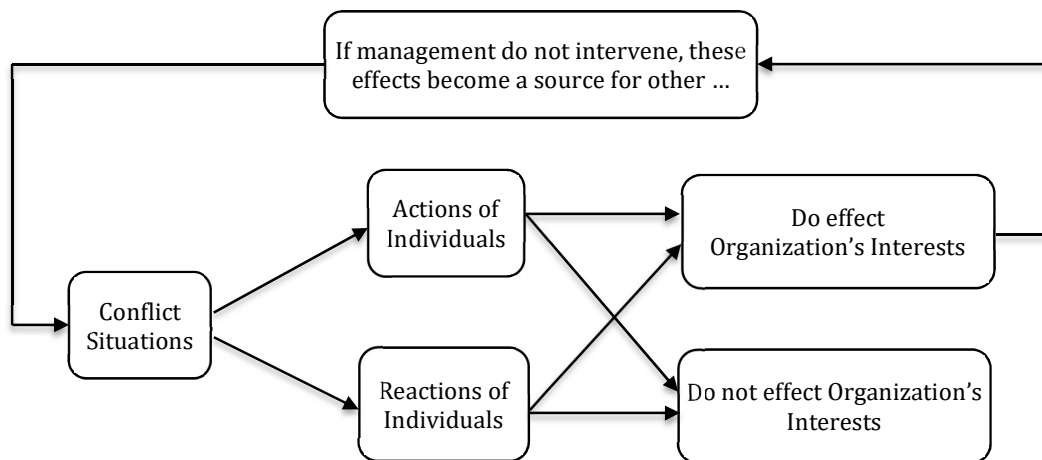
If management do not intervene, these effects become a source for other …

Actions of Individuals

Do effect Organization’s Interests

Conflict Situations

Reactions of Individuals

Do not effect Organization’s Interests